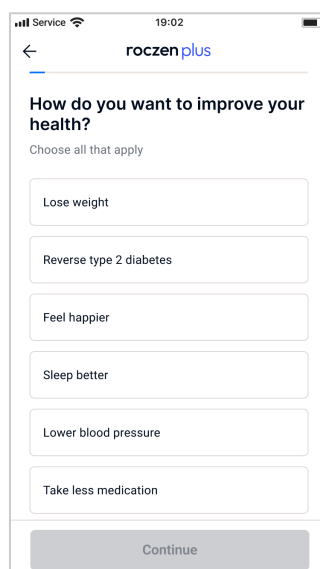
Service 19:02

←
roczen plus

How do you want to improve your health?

Choose all that apply

Lose weight

Reverse type 2 diabetes

Feel happier

Sleep better

Lower blood pressure

Take less medication

Continue